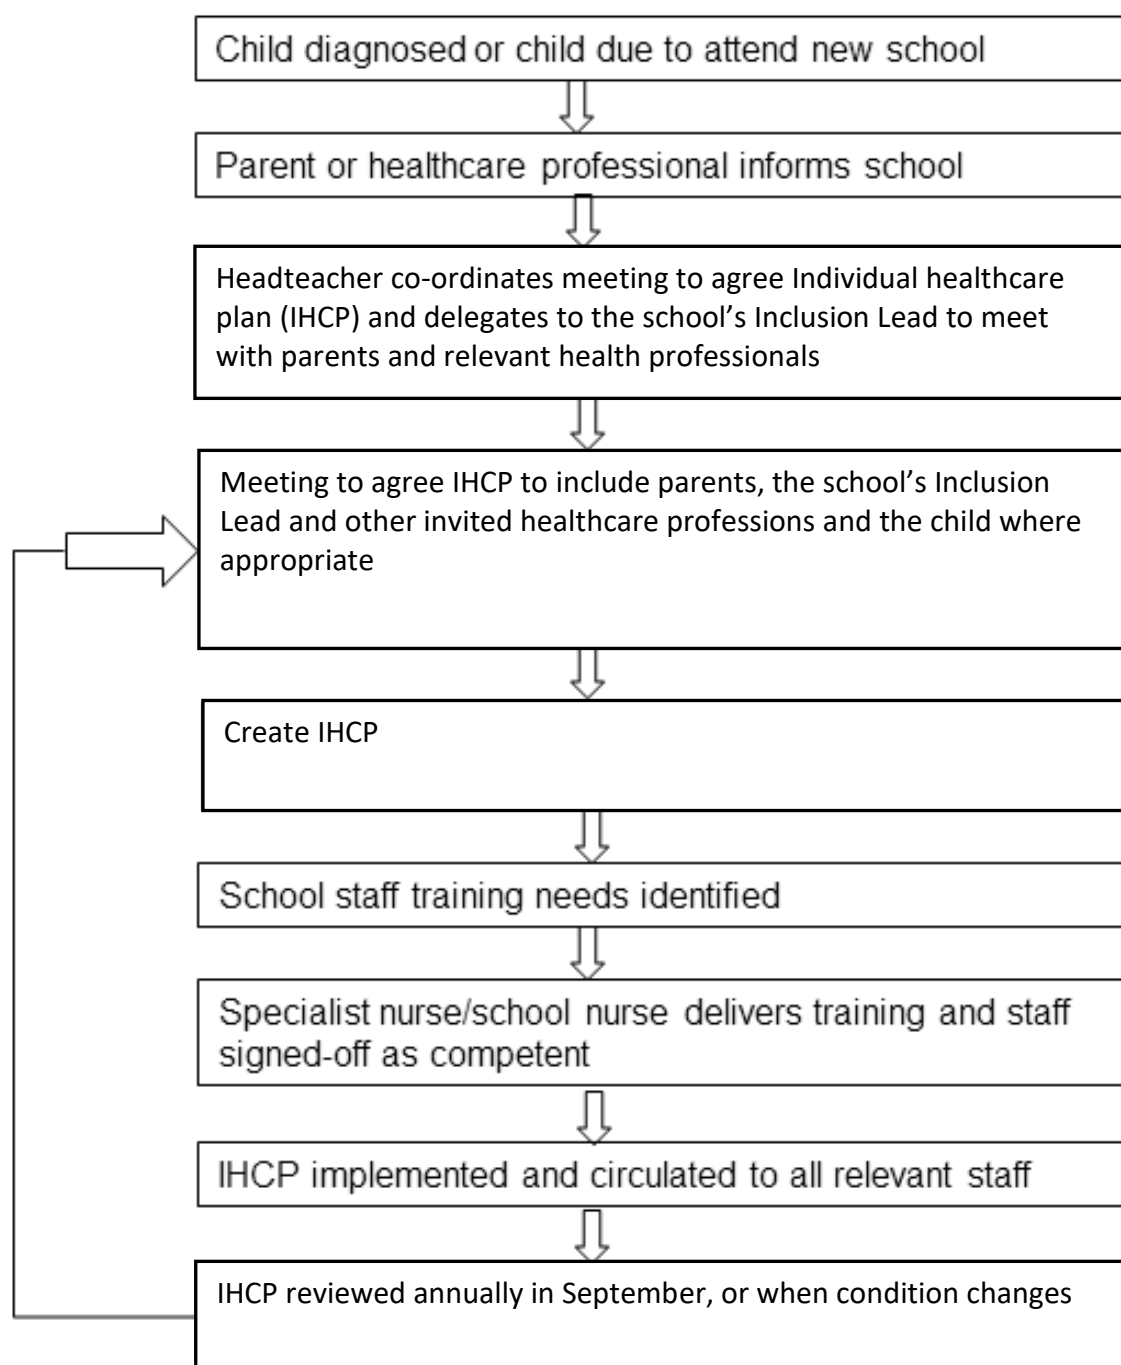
Child diagnosed or child due to attend new school

Parent or healthcare professional informs school

Headteacher co-ordinates meeting to agree Individual healthcare plan (IHCP) and delegates to the school's Inclusion Lead to meet with parents and relevant health professionals

Meeting to agree IHCP to include parents, the school's Inclusion Lead and other invited healthcare professions and the child where appropriate

Create IHCP

School staff training needs identified

Specialist nurse/school nurse delivers training and staff signed-off as competent

IHCP implemented and circulated to all relevant staff

IHCP reviewed annually in September, or when condition changes